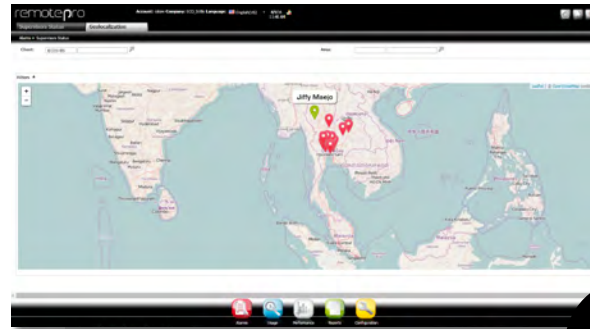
remotepro

Supervision Status

Geolocalization

Account: User Company: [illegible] Language: English(US) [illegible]

Home > Supervision Status

Client:

Area:

Jiffy Maejo

+
-

Alarms

Usage

Multimedia

Reports

Configuration